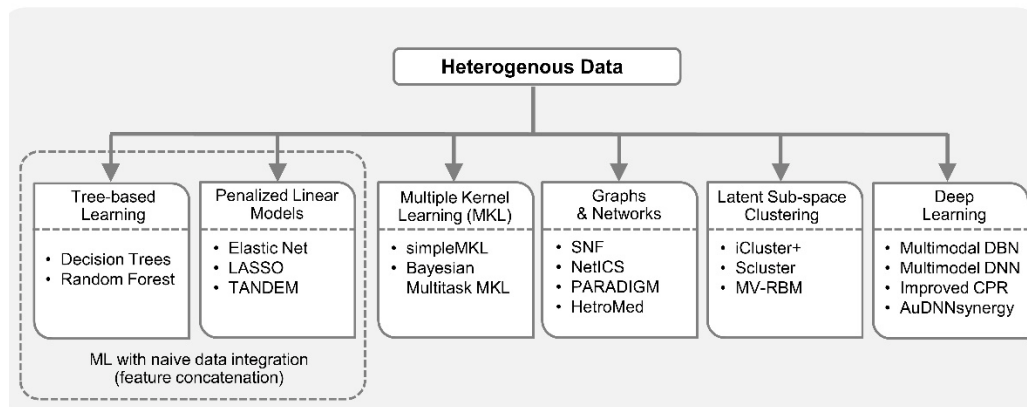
Heterogenous Data

Tree-based Learning
• Decision Trees
• Random Forest

Penalized Linear Models
• Elastic Net
• LASSO
• TANDEM

ML with naive data integration (feature concatenation)

Multiple Kernel Learning (MKL)
• simpleMKL
• Bayesian Multitask MKL

Graphs & Networks
• SNF
• NetICS
• PARADIGM
• HetroMed

Latent Sub-space Clustering
• iCluster+
• Scluster
• MV-RBM

Deep Learning
• Multimodal DBN
• Multimodel DNN
• Improved CPR
• AuDNNsynergy